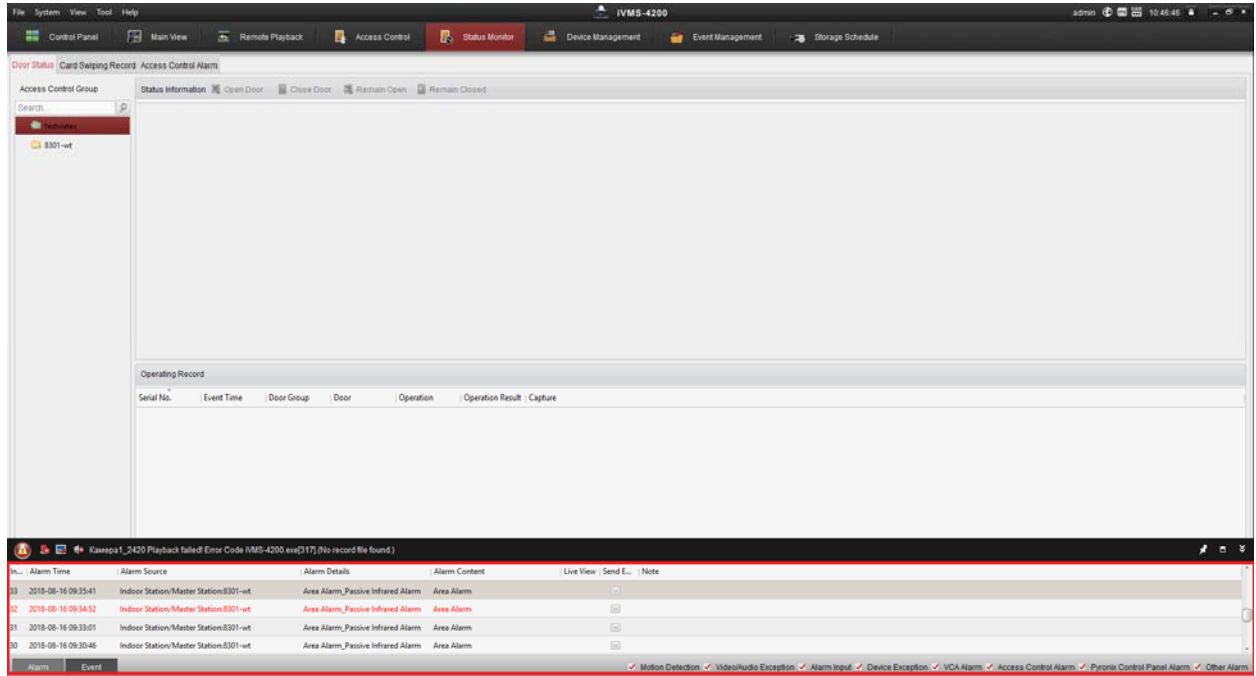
File System View Tool Help

iVMS-4200

admin 10:46:46

Control Panel | Main View | Remote Playback | Access Control | Status Monitor | Device Management | Event Management | Storage Schedule

Door Status | Card Swiping Record | Access Control Alarm

Access Control Group

Search...

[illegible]

8301-wt

Status Information | Open Door | Close Door | Remain Open | Remain Closed

Operating Record

| Serial No. | Event Time | Door Group | Door | Operation | Operation Result | Capture |
|---|---|---|---|---|---|---|

Камера1_2420 Playback failed! Error Code iVMS-4200.exe[317].(No record file found.)

| In... | Alarm Time | Alarm Source | Alarm Details | Alarm Content | Live View | Send E... | Note |
|---|---|---|---|---|---|---|---|
| 33 | 2018-08-16 09:35:41 | Indoor Station/Master Station:8301-wt | Area Alarm_Passive Infrared Alarm | Area Alarm | | | |
| 32 | 2018-08-16 09:34:52 | Indoor Station/Master Station:8301-wt | Area Alarm_Passive Infrared Alarm | Area Alarm | | | |
| 31 | 2018-08-16 09:33:01 | Indoor Station/Master Station:8301-wt | Area Alarm_Passive Infrared Alarm | Area Alarm | | | |
| 30 | 2018-08-16 09:30:46 | Indoor Station/Master Station:8301-wt | Area Alarm_Passive Infrared Alarm | Area Alarm | | | |

Alarm | Event

Motion Detection | Video/Audio Exception | Alarm Input | Device Exception | VCA Alarm | Access Control Alarm | Pyronix Control Panel Alarm | Other Alarm